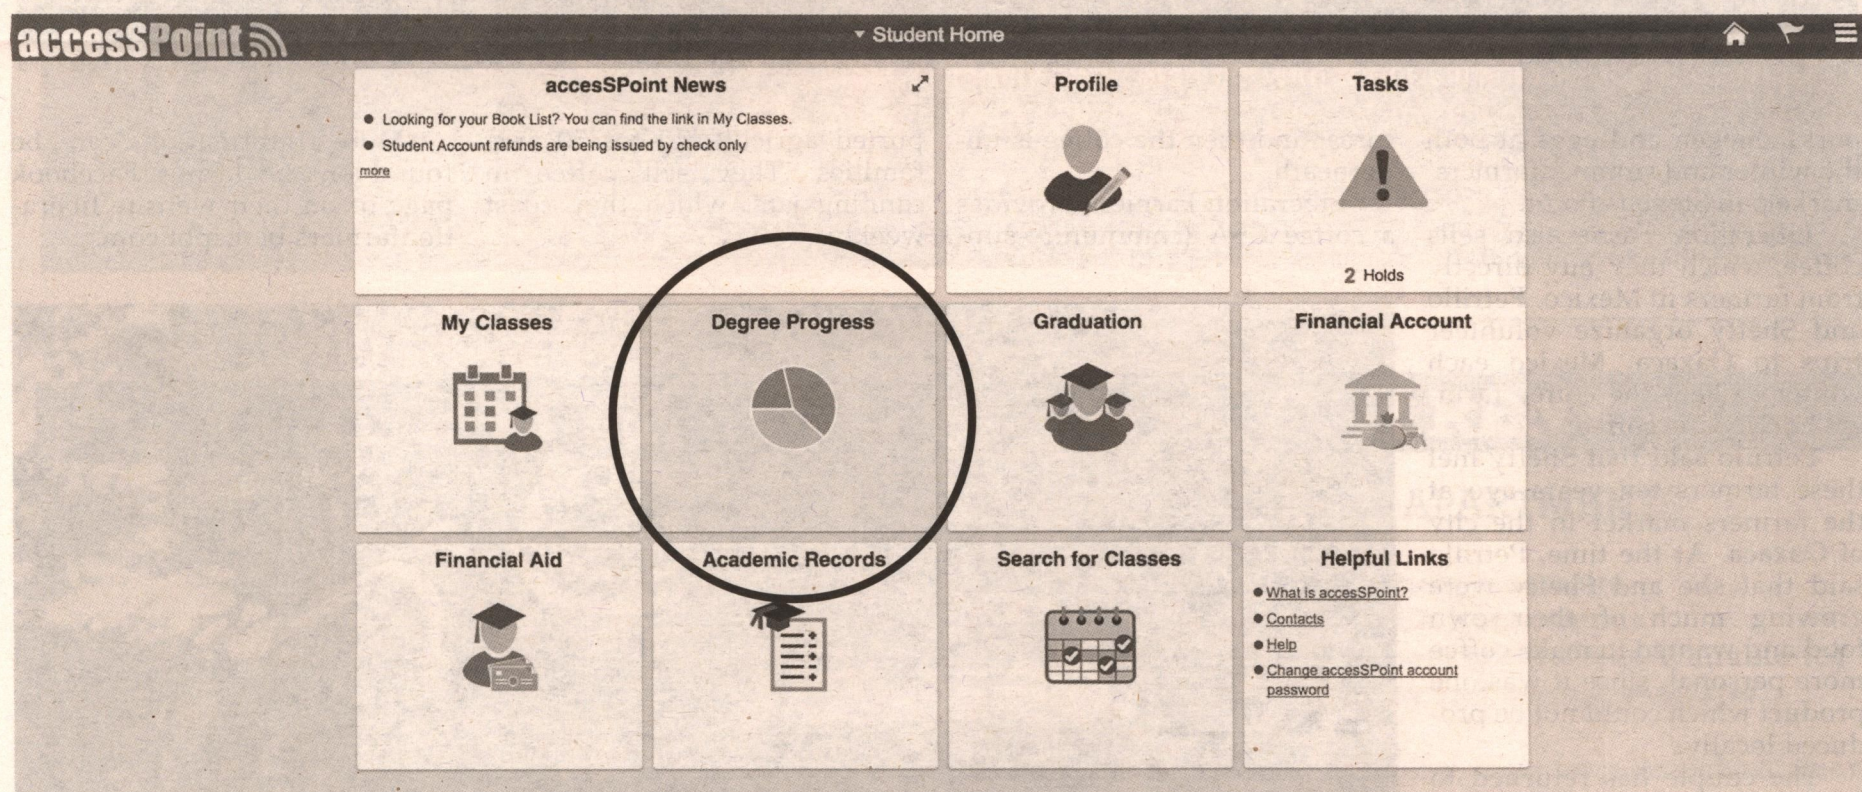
accesSPoint

▾ Student Home

accesSPoint News

● Looking for your Book List? You can find the link in My Classes.

● Student Account refunds are being issued by check only

more

Profile

Tasks

2 Holds

My Classes

Degree Progress

Graduation

Financial Account

Financial Aid

Academic Records

Search for Classes

Helpful Links

● What is accesSPoint?

● Contacts

● Help

● Change accesSPoint account password